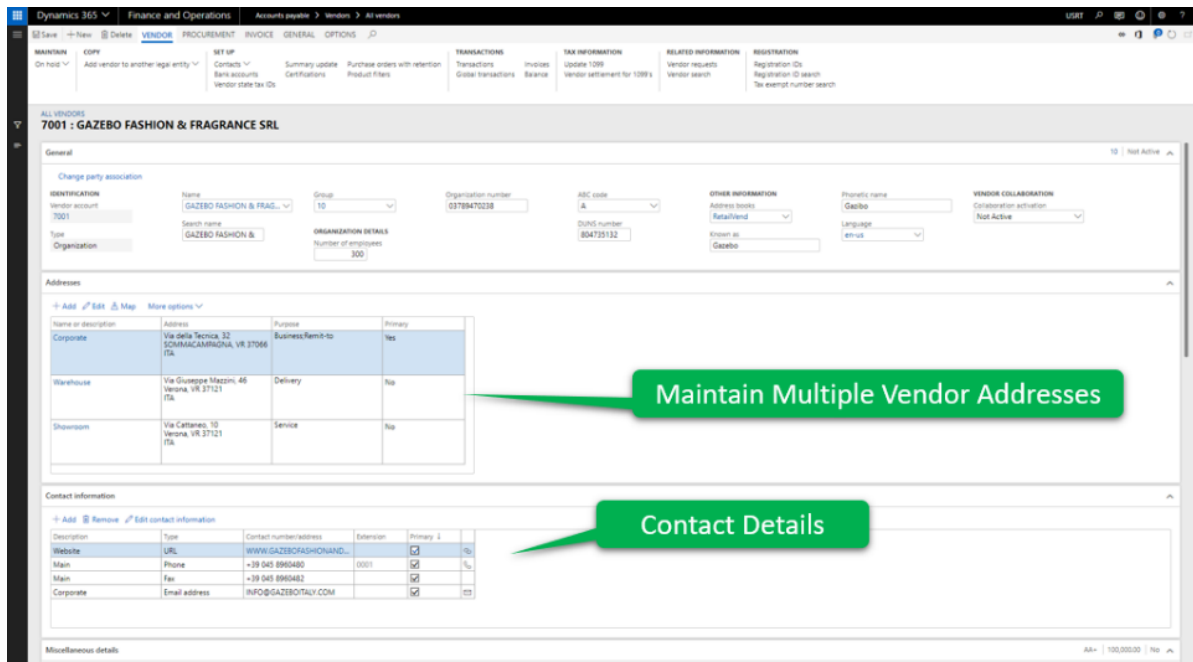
Dynamics 365 | Finance and Operations | Accounts payable > Vendors > All vendors | USRT

Save + New Delete VENDOR PROCUREMENT INVOICE GENERAL OPTIONS

MAINTAIN
On hold

COPY
Add vendor to another legal entity

SET UP
Contacts
Bank accounts
Vendor state tax IDs
Summary update
Certifications
Purchase orders with retention
Product filters

TRANSACTIONS
Transactions
Global transactions
Invoices
Balance

TAX INFORMATION
Update 1099
Vendor settlement for 1099's

RELATED INFORMATION
Vendor requests
Vendor search

REGISTRATION
Registration IDs
Registration ID search
Tax exempt number search

ALL VENDORS
7001 : GAZEBO FASHION & FRAGRANCE SRL

General
10 | Not Active

Change party association

IDENTIFICATION
Vendor account
7001
Type
Organization

Name
GAZEBO FASHION & FRAG...
Search name
GAZEBO FASHION &

Group
10
ORGANIZATION DETAILS
Number of employees
300

Organization number
03789470238

ABC code
A
DUNS number
804735132

OTHER INFORMATION
Address books
RetailVend
Known as
Gazebo

Phonetic name
Gazbo
Language
en-us

VENDOR COLLABORATION
Collaboration activation
Not Active

Addresses

+ Add Edit Map More options

| Name or description | Address | Purpose | Primary |
|---|---|---|---|
| Corporate | Via della Tecnica, 32 SOMMACAMPAGNA, VR 37066 ITA | Business;Remit-to | Yes |
| Warehouse | Via Giuseppe Mazzini, 46 Verona, VR 37121 ITA | Delivery | No |
| Showroom | Via Cattaneo, 10 Verona, VR 37121 ITA | Service | No |

Maintain Multiple Vendor Addresses

Contact information

+ Add Remove Edit contact information

| Description | Type | Contact number/address | Extension | Primary |
|---|---|---|---|---|
| Website | URL | WWW.GAZEBOFASHIONAND... | | ☑ |
| Main | Phone | +39 045 8960480 | 0001 | ☑ |
| Main | Fax | +39 045 8960482 | | ☑ |
| Corporate | Email address | INFO@GAZEBOITALY.COM | | ☑ |

Contact Details

Miscellaneous details
AA+ | 100,000.00 | No